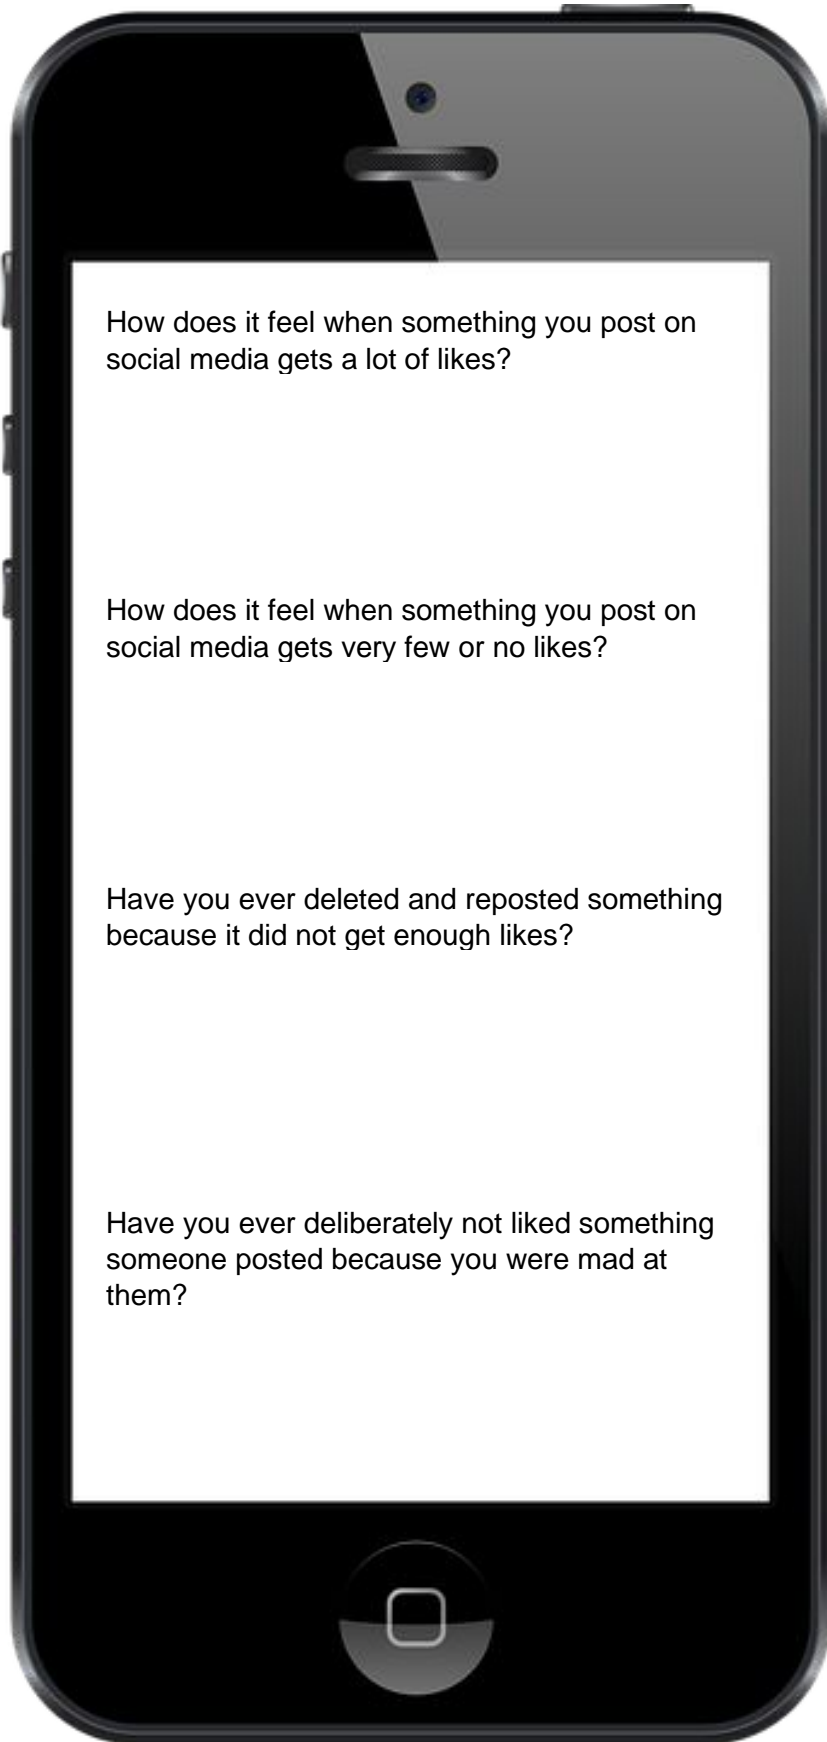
How does it feel when something you post on social media gets a lot of likes?

How does it feel when something you post on social media gets very few or no likes?

Have you ever deleted and reposted something because it did not get enough likes?

Have you ever deliberately not liked something someone posted because you were mad at them?